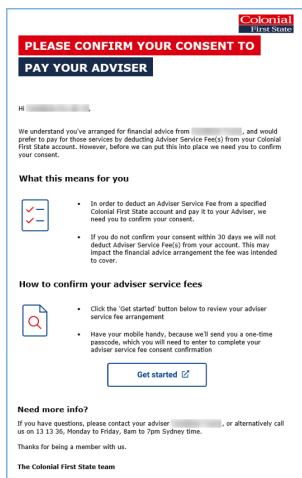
Colonial First State

PLEASE CONFIRM YOUR CONSENT TO PAY YOUR ADVISER

Hi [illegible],

We understand you've arranged for financial advice from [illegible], and would prefer to pay for those services by deducting Adviser Service Fee(s) from your Colonial First State account. However, before we can put this into place we need you to confirm your consent.

What this means for you

• In order to deduct an Adviser Service Fee from a specified Colonial First State account and pay it to your Adviser, we need to confirm your consent.

• If you do not confirm your consent within 30 days we will not deduct Adviser Service Fee(s) from your account. This may impact the financial advice arrangement the fee was intended to cover.

How to confirm your adviser service fees

• Click the 'Get started' button below to review your adviser service fee arrangement

• Have your mobile handy, because we'll send you a one-time passcode, which you will need to enter to complete your adviser service fee consent confirmation

Get started

Need more info?

If you have questions, please contact your adviser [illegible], or alternatively call us on 13 13 36, Monday to Friday, 8am to 7pm Sydney time.

Thanks for being a member with us.

The Colonial First State team